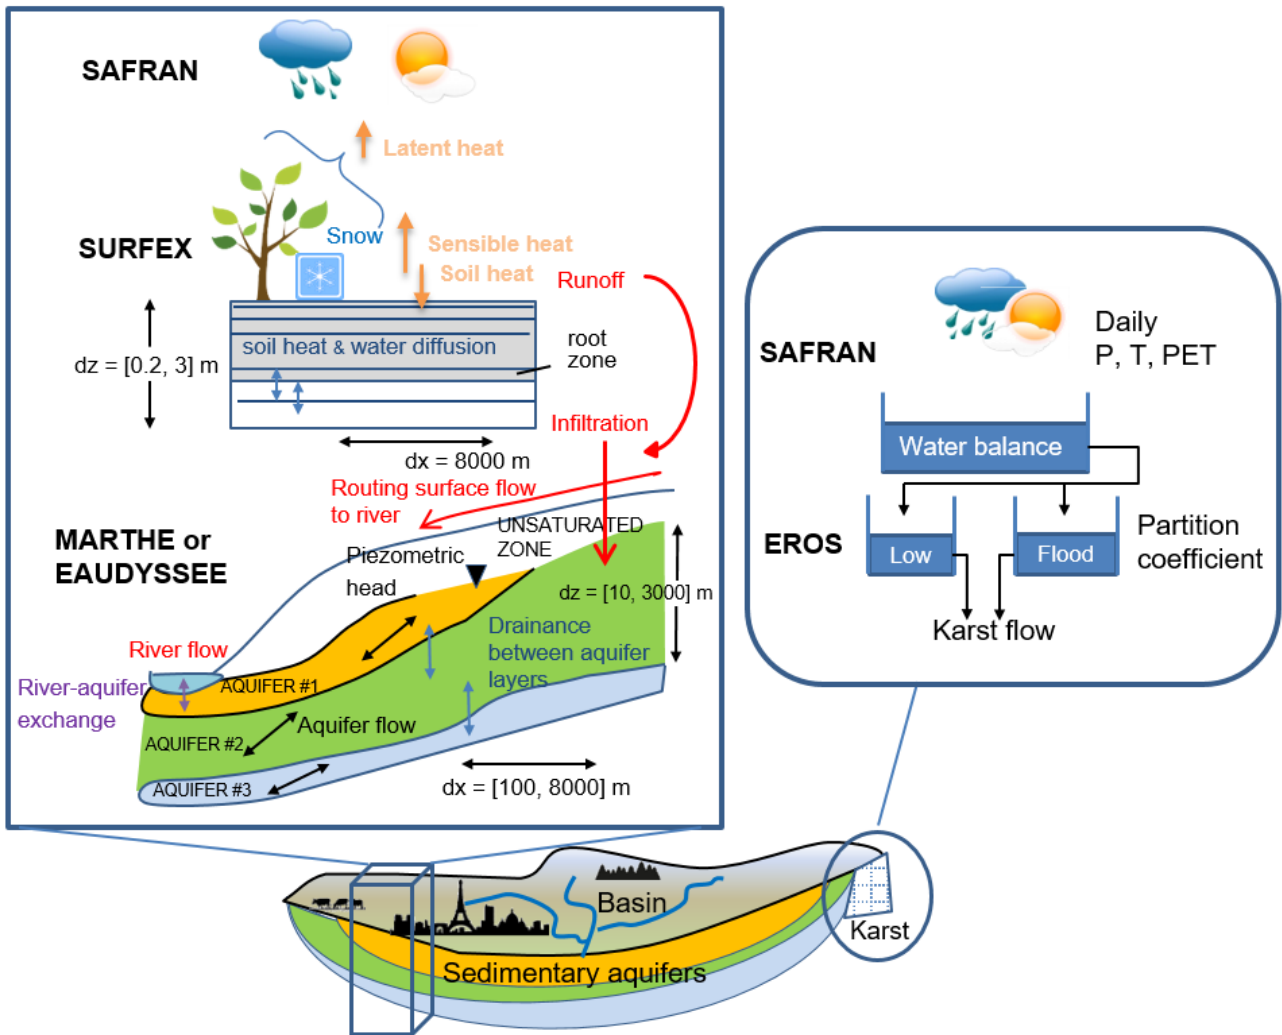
SAFRAN

Latent heat

SURFEX

Snow

Sensible heat

Soil heat

Runoff

dz = [0.2, 3] m

soil heat & water diffusion

root zone

Infiltration

dx = 8000 m

Routing surface flow to river

MARTHE or EAUDYSSEE

Piezometric head

UNSATURATED ZONE

dz = [10, 3000] m

Drainance between aquifer layers

River flow

River-aquifer exchange

AQUIFER #1

AQUIFER #2

Aquifer flow

AQUIFER #3

dx = [100, 8000] m

SAFRAN

Daily P, T, PET

Water balance

EROS

Low

Flood

Partition coefficient

Karst flow

Basin

Karst

Sedimentary aquifers